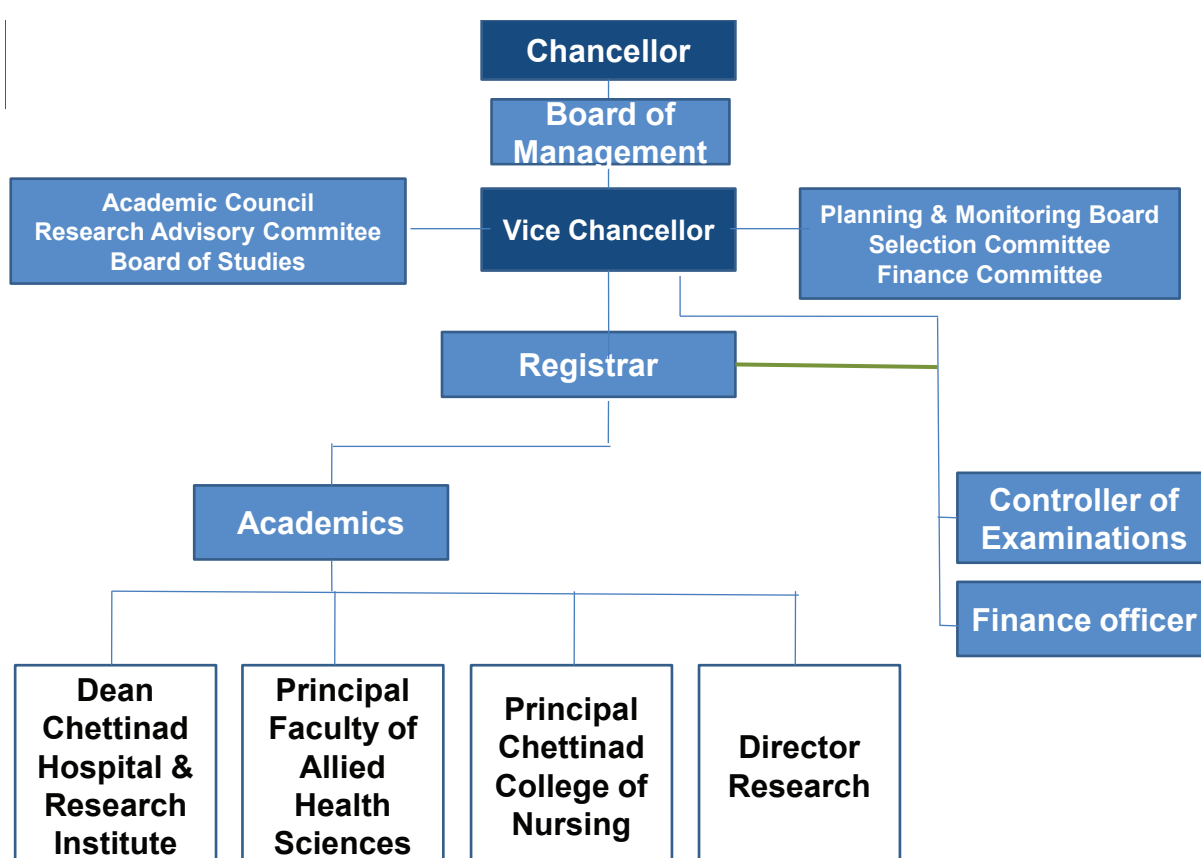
Chancellor

Board of Management

Academic Council
Research Advisory Commitee
Board of Studies

Vice Chancellor

Planning & Monitoring Board
Selection Committee
Finance Committee

Registrar

Academics

Controller of Examinations

Finance officer

Dean Chettinad Hospital & Research Institute

Principal Faculty of Allied Health Sciences

Principal Chettinad College of Nursing

Director Research